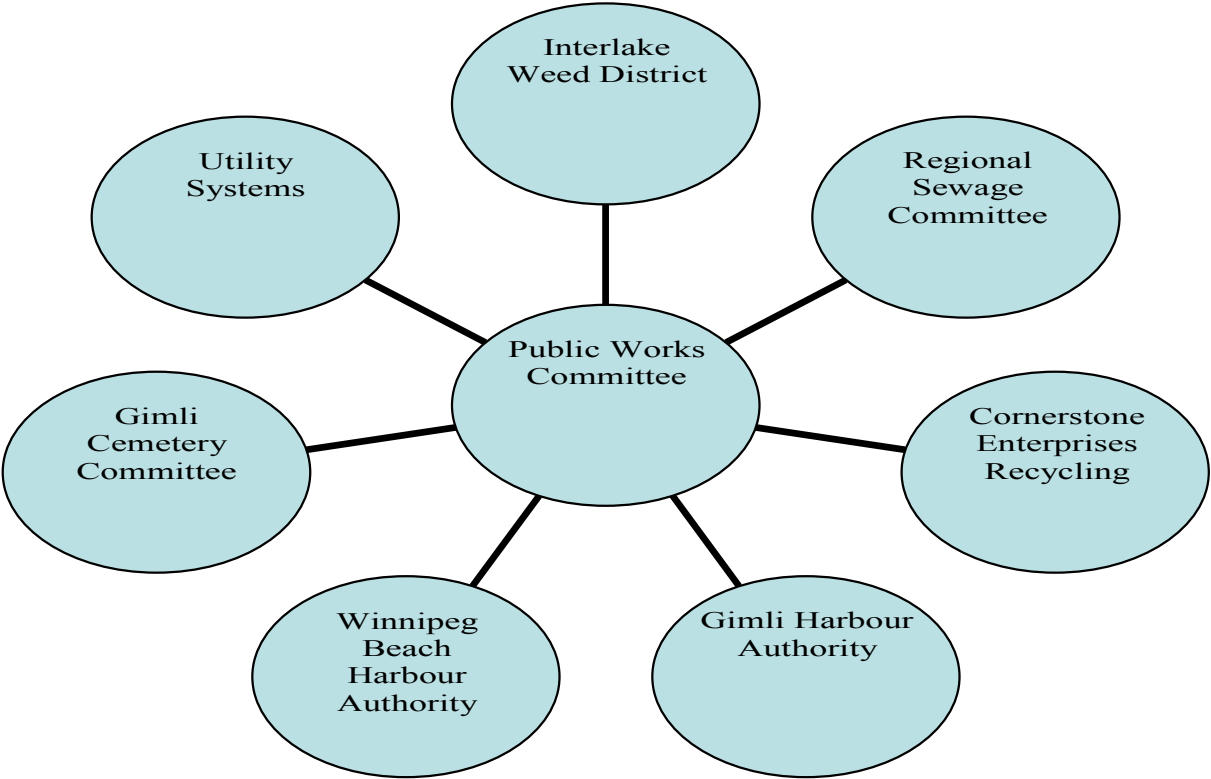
Interlake Weed District

Utility Systems

Regional Sewage Committee

Public Works Committee

Gimli Cemetery Committee

Cornerstone Enterprises Recycling

Winnipeg Beach Harbour Authority

Gimli Harbour Authority